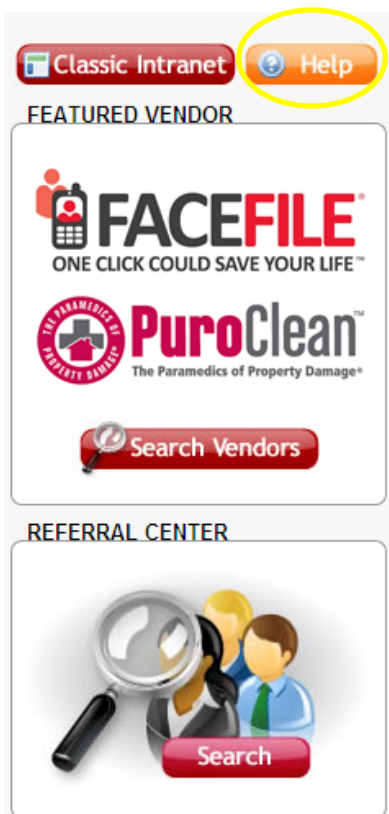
Classic Intranet

Help

FEATURED VENDOR

FACEFILE®

ONE CLICK COULD SAVE YOUR LIFE™

THE PARAMEDICS OF PROPERTY DAMAGE

PuroClean™

The Paramedics of Property Damage®

Search Vendors

REFERRAL CENTER

Search